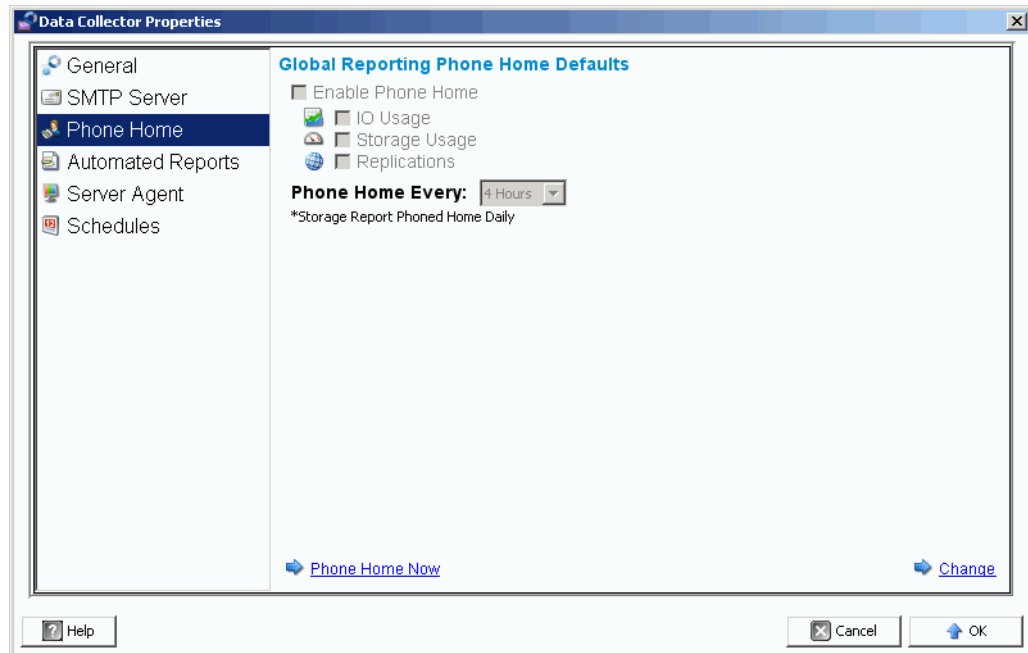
Data Collector Properties

General
SMTP Server
Phone Home
Automated Reports
Server Agent
Schedules

Global Reporting Phone Home Defaults

Enable Phone Home
IO Usage
Storage Usage
Replications

Phone Home Every: 4 Hours

*Storage Report Phoned Home Daily

Phone Home Now

Change

Help

Cancel

OK